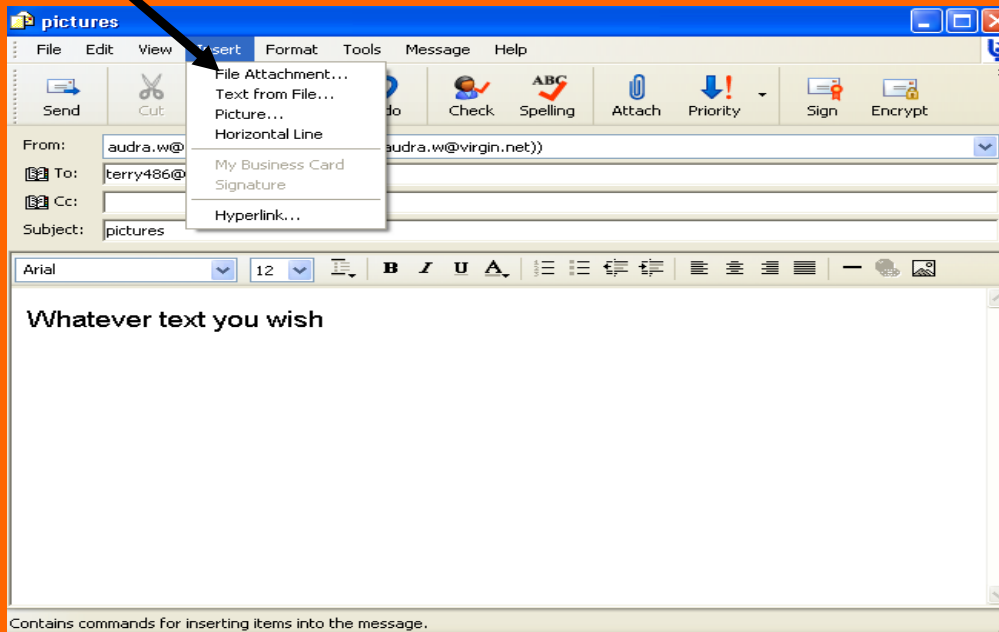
pictures

File Edit View Insert Format Tools Message Help

Send Cut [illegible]do Check Spelling Attach Priority Sign Encrypt

File Attachment...
Text from File...
Picture...
Horizontal Line
My Business Card
Signature
Hyperlink...

From: audra.w@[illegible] audra.w@virgin.net))
To: terry486@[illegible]
Cc:
Subject: pictures

Arial 12 B I U A

Whatever text you wish

Contains commands for inserting items into the message.